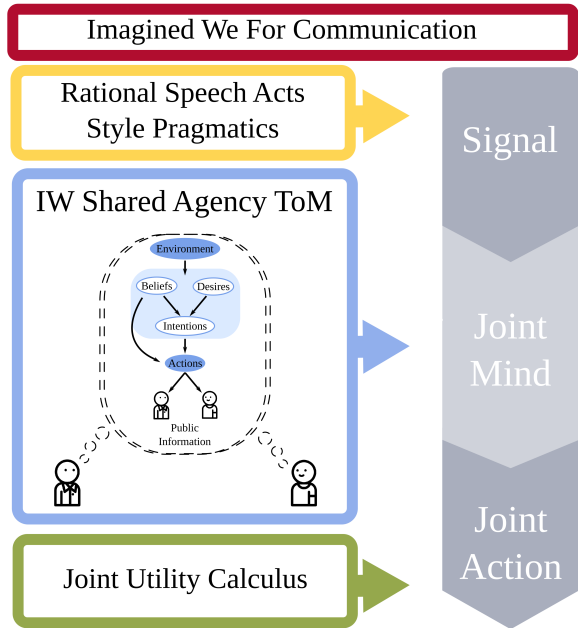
Imagined We For Communication

Rational Speech Acts Style Pragmatics

Signal

IW Shared Agency ToM

Environment

Beliefs

Desires

Intentions

Actions

Public Information

Joint Mind

Joint Utility Calculus

Joint Action